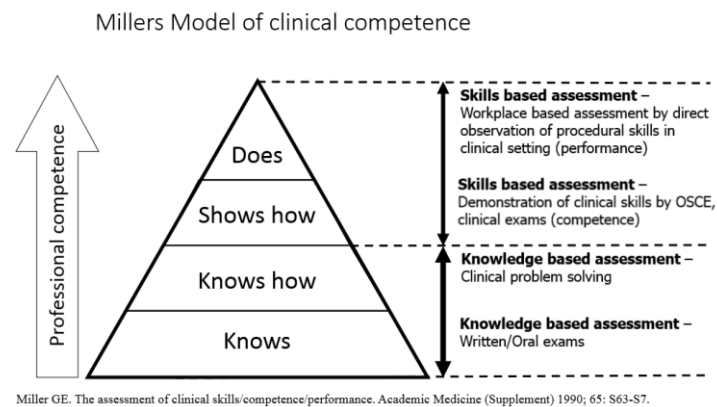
Millers Model of clinical competence

Professional competence

Does

Shows how

Knows how

Knows

**Skills based assessment** – Workplace based assessment by direct observation of procedural skills in clinical setting (performance)

**Skills based assessment** – Demonstration of clinical skills by OSCE, clinical exams (competence)

**Knowledge based assessment** – Clinical problem solving

**Knowledge based assessment** – Written/Oral exams

Miller GE. The assessment of clinical skills/competence/performance. Academic Medicine (Supplement) 1990; 65: S63-S7.